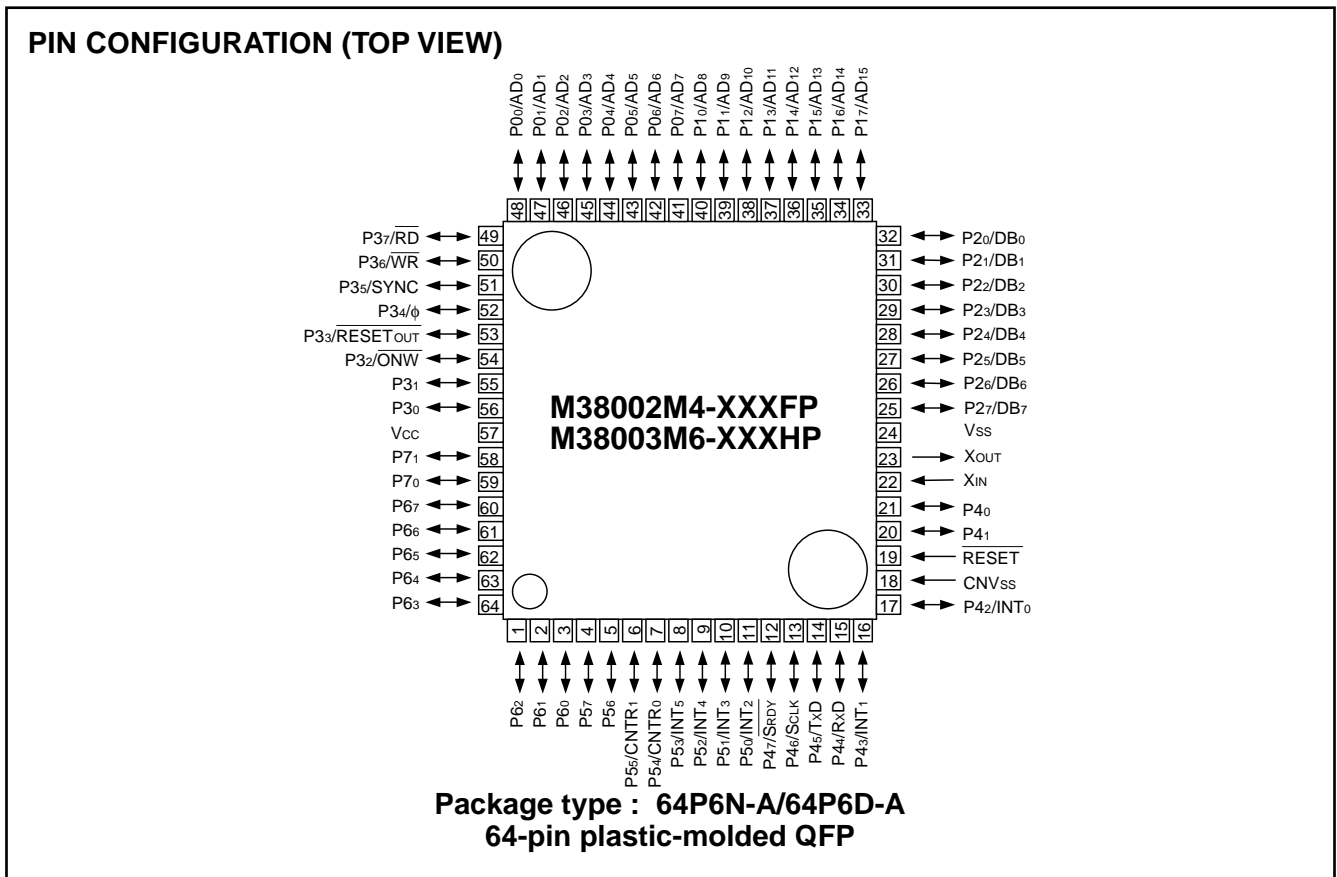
PIN CONFIGURATION (TOP VIEW)

$P0_0/AD_0$
$P0_1/AD_1$
$P0_2/AD_2$
$P0_3/AD_3$
$P0_4/AD_4$
$P0_5/AD_5$
$P0_6/AD_6$
$P0_7/AD_7$
$P1_0/AD_8$
$P1_1/AD_9$
$P1_2/AD_{10}$
$P1_3/AD_{11}$
$P1_4/AD_{12}$
$P1_5/AD_{13}$
$P1_6/AD_{14}$
$P1_7/AD_{15}$

48 47 46 45 44 43 42 41 40 39 38 37 36 35 34 33

$P3_7/\overline{RD}$ 49
$P3_6/\overline{WR}$ 50
$P3_5/SYNC$ 51
$P3_4/\phi$ 52
$P3_3/\overline{RESET_{OUT}}$ 53
$P3_2/\overline{ONW}$ 54
$P3_1$ 55
$P3_0$ 56
$V_{CC}$ 57
$P7_1$ 58
$P7_0$ 59
$P6_7$ 60
$P6_6$ 61
$P6_5$ 62
$P6_4$ 63
$P6_3$ 64

M38002M4-XXXFP
M38003M6-XXXHP

32 $P2_0/DB_0$
31 $P2_1/DB_1$
30 $P2_2/DB_2$
29 $P2_3/DB_3$
28 $P2_4/DB_4$
27 $P2_5/DB_5$
26 $P2_6/DB_6$
25 $P2_7/DB_7$
24 $V_{SS}$
23 $X_{OUT}$
22 $X_{IN}$
21 $P4_0$
20 $P4_1$
19 $\overline{RESET}$
18 $CNV_{SS}$
17 $P4_2/INT_0$

1 2 3 4 5 6 7 8 9 10 11 12 13 14 15 16

$P6_2$
$P6_1$
$P6_0$
$P5_7$
$P5_6$
$P5_5/CNTR_1$
$P5_4/CNTR_0$
$P5_3/INT_5$
$P5_2/INT_4$
$P5_1/INT_3$
$P5_0/INT_2$
$P4_7/\overline{S_{RDY}}$
$P4_6/S_{CLK}$
$P4_5/TxD$
$P4_4/RxD$
$P4_3/INT_1$

Package type : 64P6N-A/64P6D-A
64-pin plastic-molded QFP